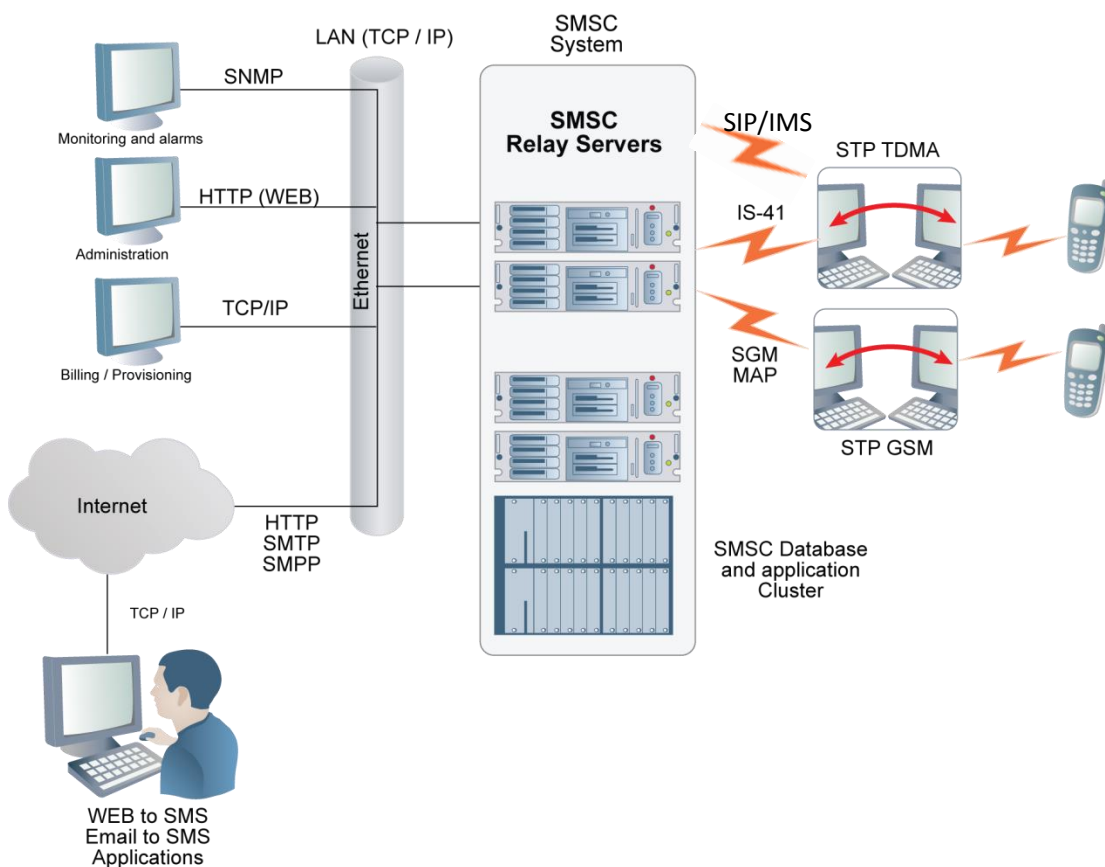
LAN (TCP / IP)

SMSC
System

SNMP

Monitoring and alarms

SMSC
Relay Servers

SIP/IMS

STP TDMA

HTTP (WEB)

Administration

IS-41

Ethernet

TCP/IP

Billing / Provisioning

SGM
MAP

STP GSM

Internet

HTTP
SMTP
SMPP

SMSC Database
and application
Cluster

TCP / IP

WEB to SMS
Email to SMS
Applications